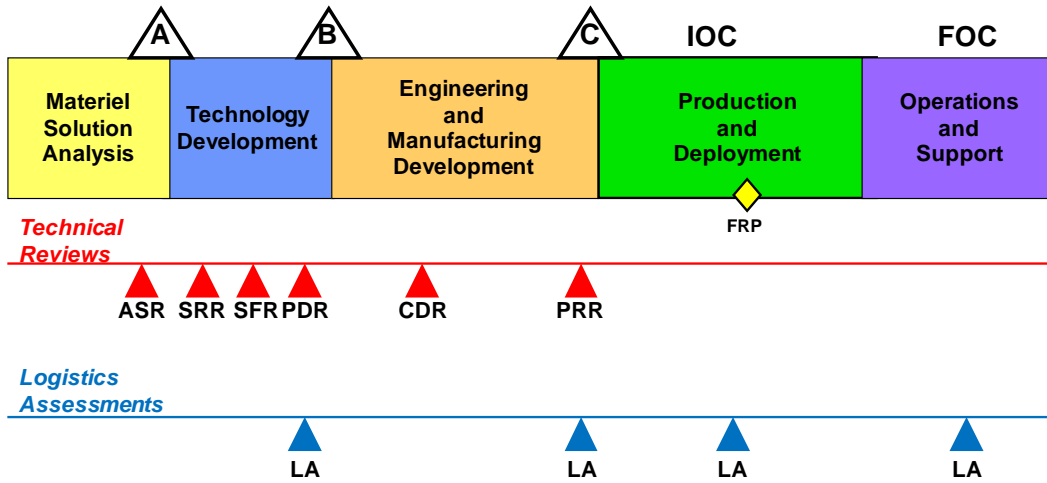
A

B

C

IOC

FOC

Materiel Solution Analysis

Technology Development

Engineering and Manufacturing Development

Production and Deployment

Operations and Support

FRP

Technical Reviews

ASR

SRR

SFR

PDR

CDR

PRR

Logistics Assessments

LA

LA

LA

LA